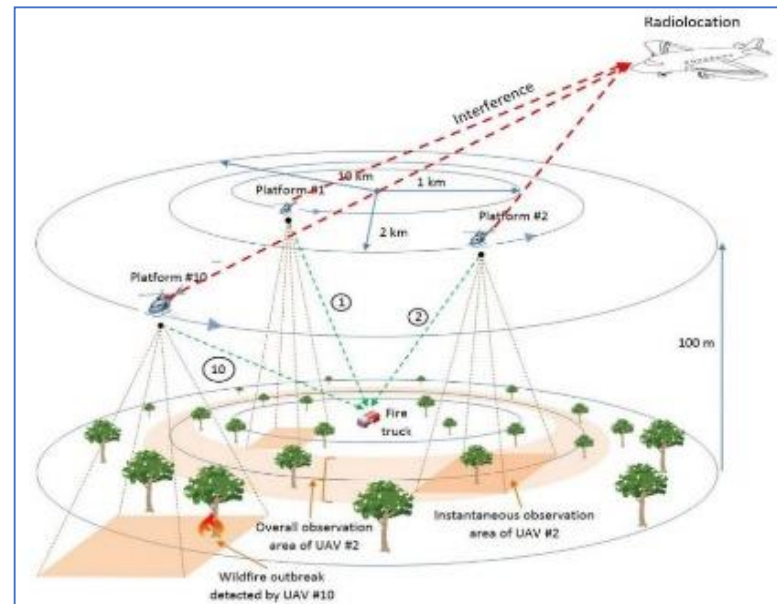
Radiolocation

Interference

10 km

1 km

Platform #1

Platform #2

2 km

Platform #10

1

2

10

100 m

Fire truck

Overall observation area of UAV #2

Instantaneous observation area of UAV #2

Wildfire outbreak detected by UAV #10